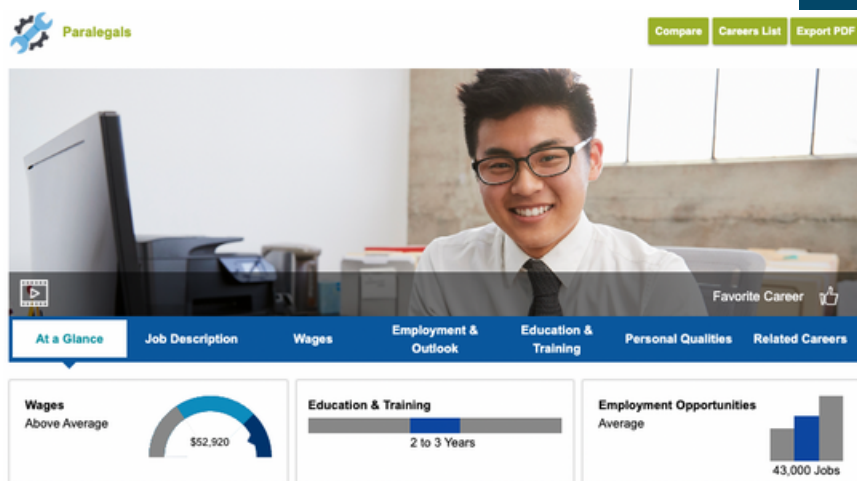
Paralegals

Compare
Careers List
Export PDF

Favorite Career

At a Glance
Job Description
Wages
Employment & Outlook
Education & Training
Personal Qualities
Related Careers

Wages
Above Average
$52,920

Education & Training
2 to 3 Years

Employment Opportunities
Average
43,000 Jobs